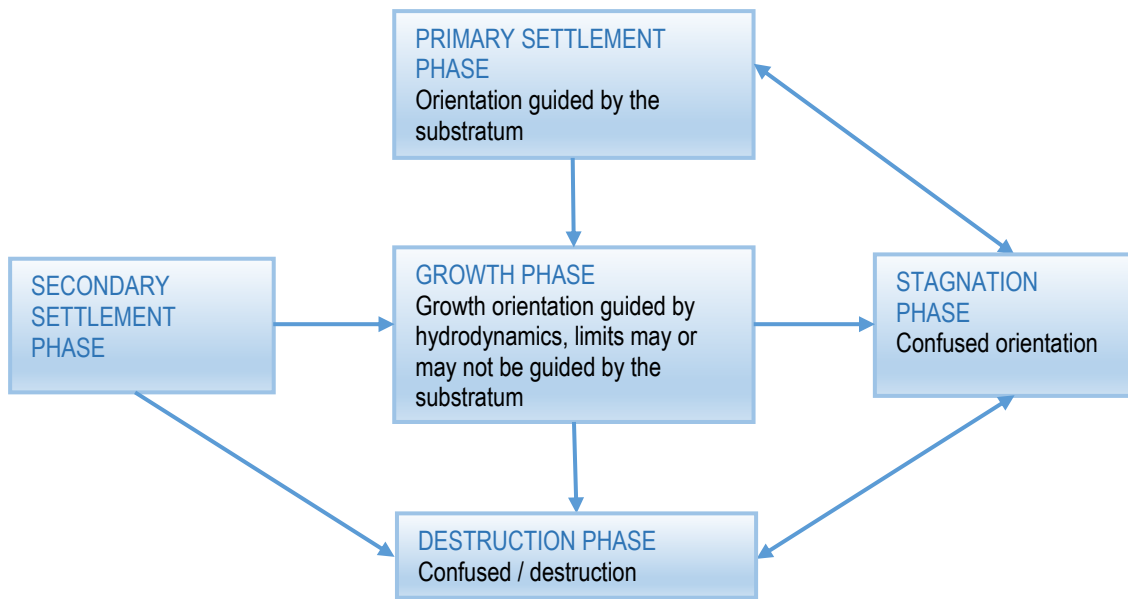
PRIMARY SETTLEMENT PHASE
Orientation guided by the substratum

SECONDARY SETTLEMENT PHASE

GROWTH PHASE
Growth orientation guided by hydrodynamics, limits may or may not be guided by the substratum

STAGNATION PHASE
Confused orientation

DESTRUCTION PHASE
Confused / destruction